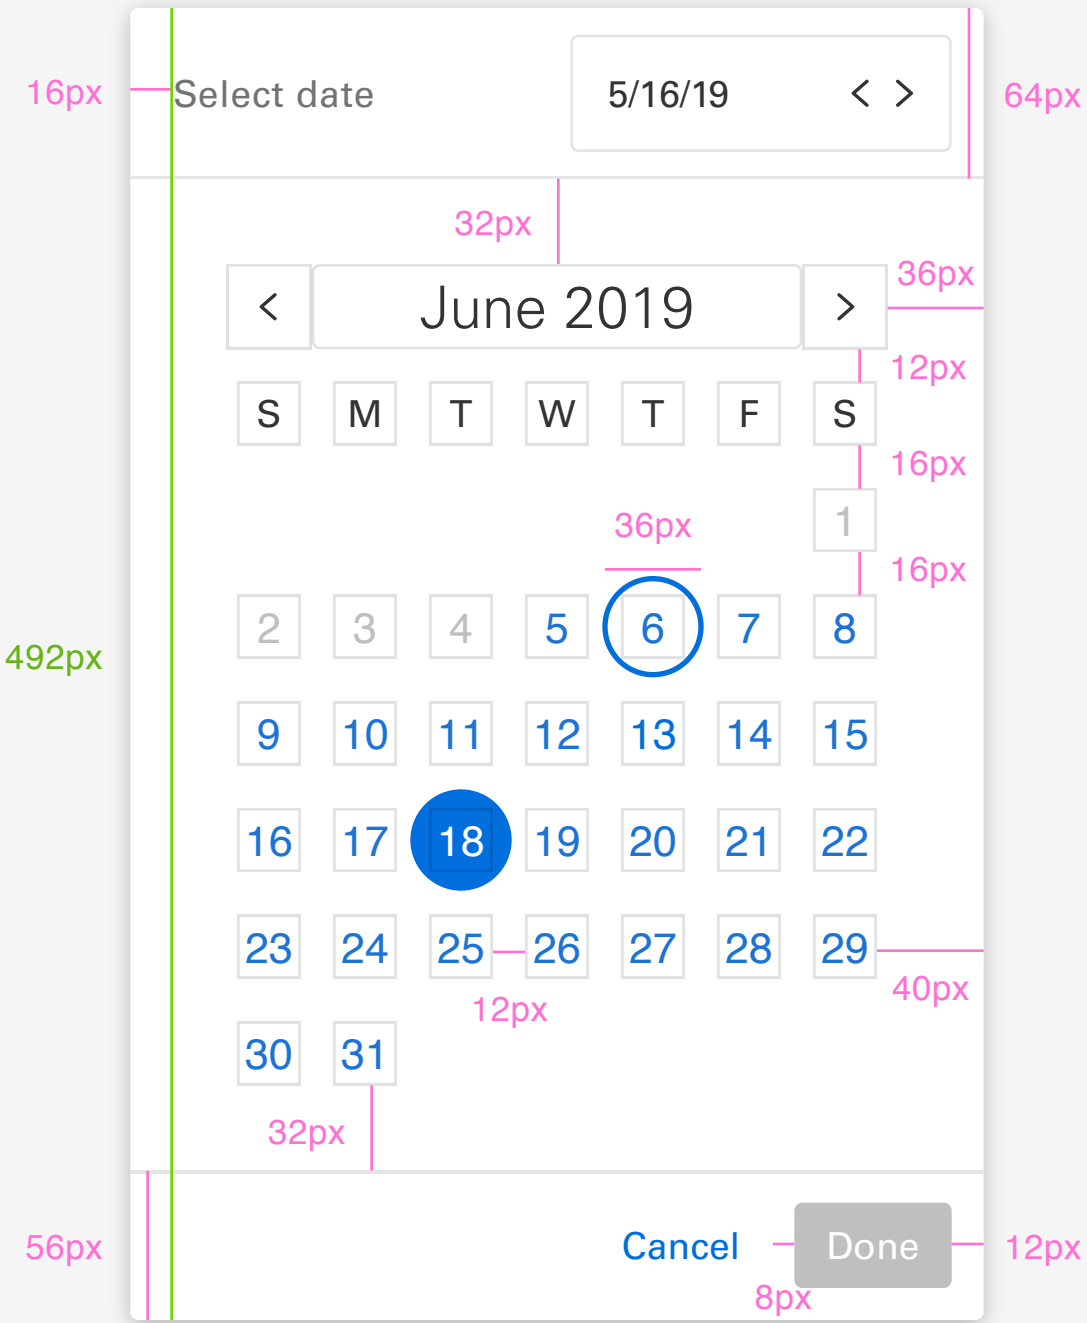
16px Select date 5/16/19 < > 64px

32px

36px

< June 2019 >

12px

| S | M | T | W | T | F | S |
|---|---|---|---|---|---|---|
| | | | | | | 1 |
| 2 | 3 | 4 | 5 | 6 | 7 | 8 |
| 9 | 10 | 11 | 12 | 13 | 14 | 15 |
| 16 | 17 | 18 | 19 | 20 | 21 | 22 |
| 23 | 24 | 25 | 26 | 27 | 28 | 29 |
| 30 | 31 | | | | | |

16px

36px

16px

492px

12px

40px

32px

56px Cancel Done 12px

8px